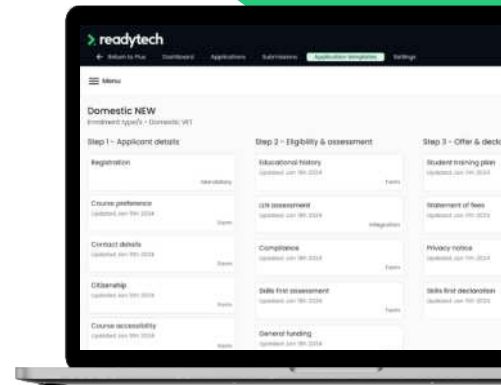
> readytech

← Return to Plus  Dashboard  Applications  Submissions  Application templates  Settings

☰ Menu

Domestic NEW
Enrolment type/s • Domestic VET

Step 1 - Applicant details

Registration
Mandatory

Course preference
Updated Jan 11th 2024
Form

Contact details
Updated Jan 11th 2024
Form

Citizenship
Updated Jan 11th 2024
Form

Course accessibility
Updated Jan 11th 2024
Form

Step 2 - Eligibility & assessment

Educational history
Updated Jan 11th 2024
Form

LLN assessment
Updated Jan 11th 2024
Integration

Compliance
Updated Jan 11th 2024
Form

Skills First assessment
Updated Jan 11th 2024
Form

General funding
Updated Jan 11th 2024

Step 3 - Offer & decl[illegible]

Student training plan
Updated Jan 11th 2024

Statement of fees
Updated Jan 11th 2024

Privacy notice
Updated Jan 11th 2024

Skills first declaration
Updated Jan 11th 2024